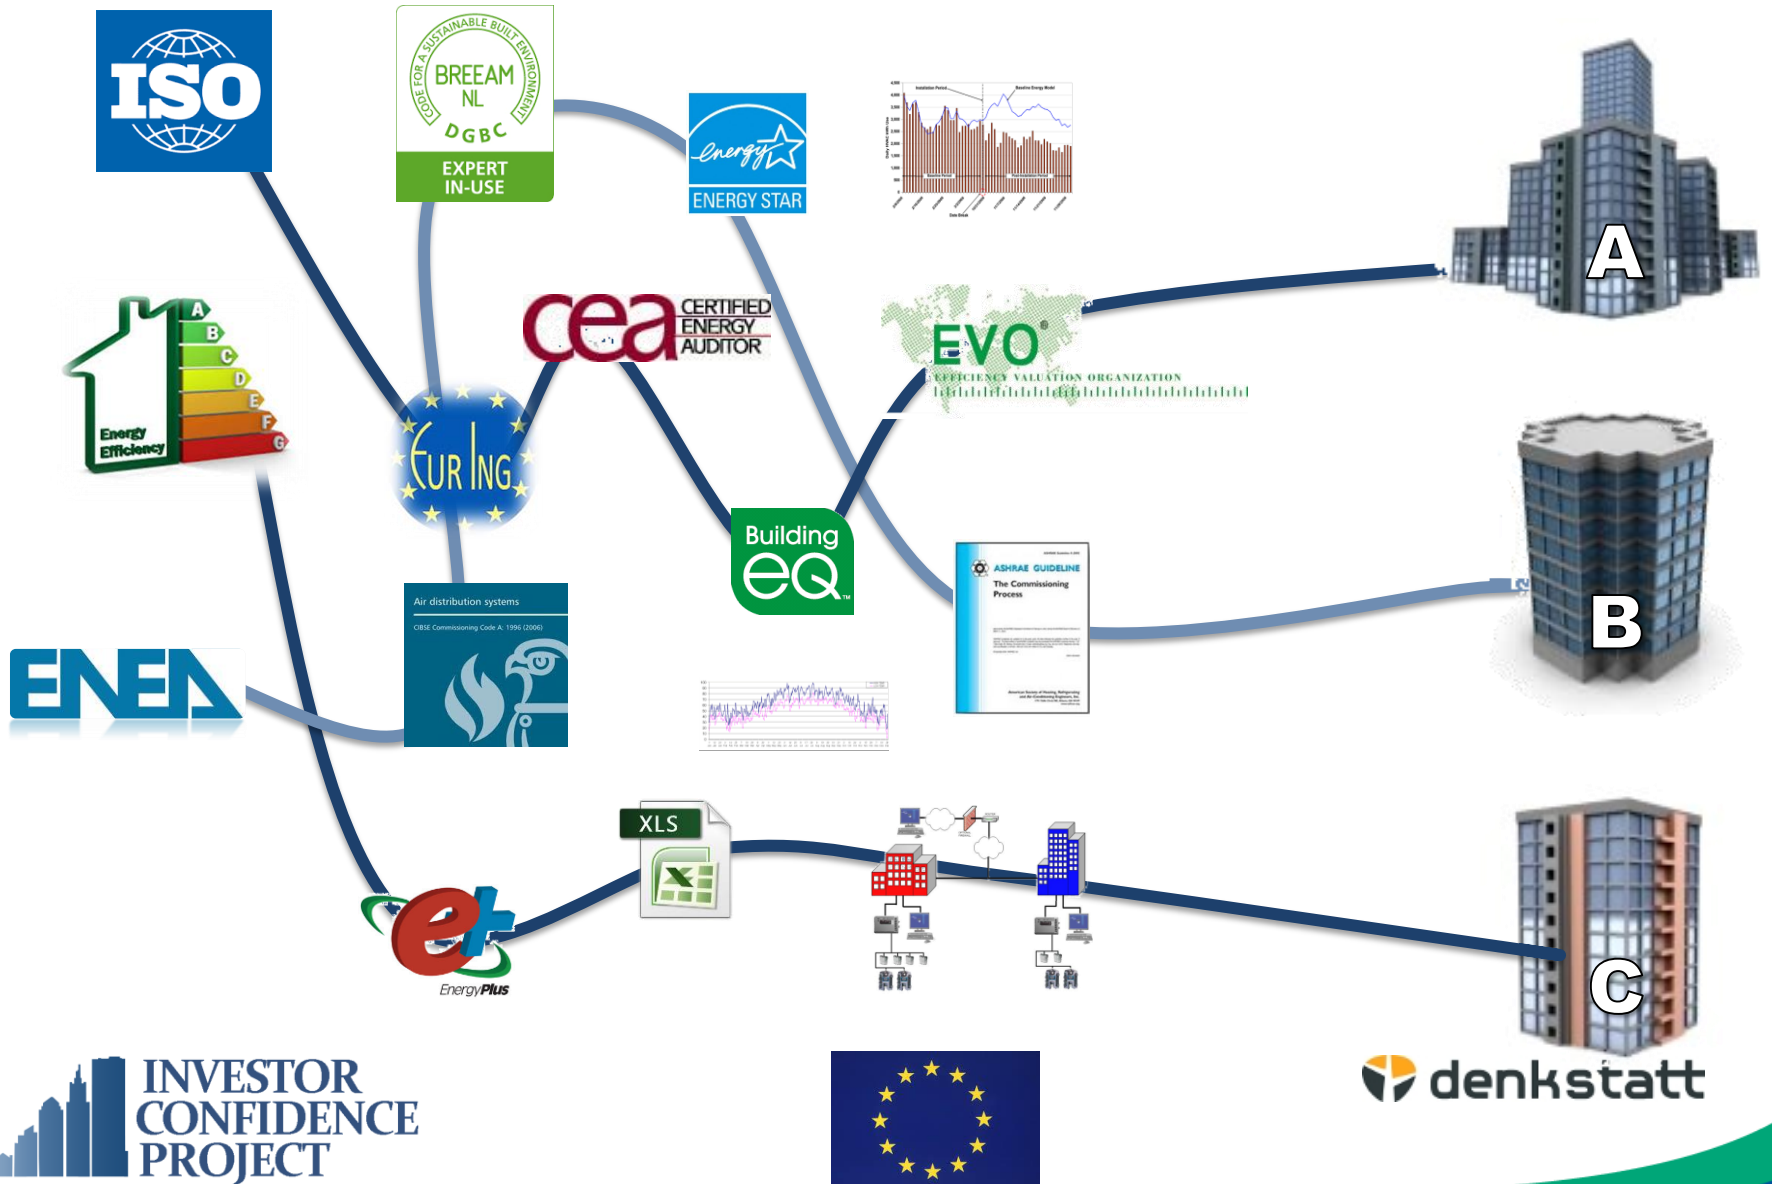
ISO

CODE FOR A SUSTAINABLE BUILT ENVIRONMENT
BREEAM NL
DGBC
EXPERT IN-USE

energy
ENERGY STAR

A

Energy Efficiency
A B C D E F G

cea CERTIFIED ENERGY AUDITOR

EVO
EFFICIENCY VALUATION ORGANIZATION

EUR ING

Building eQ

ASHRAE GUIDELINE
The Commissioning Process

B

Air distribution systems
CIBSE Commissioning Code A: 1996 (2006)

ENEA

XLS

EnergyPlus

C

INVESTOR CONFIDENCE PROJECT

denkstatt